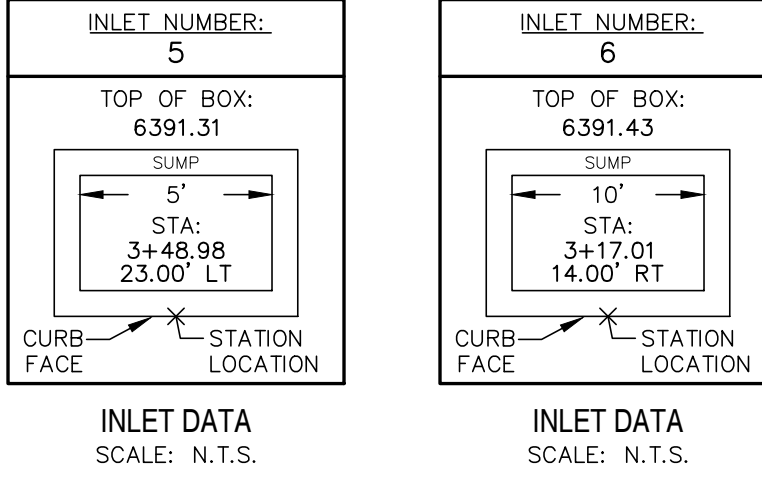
INLET NUMBER:
5

TOP OF BOX:
6391.31

SUMP
5'
STA:
3+48.98
23.00' LT

CURB FACE
STATION LOCATION

INLET DATA
SCALE: N.T.S.

INLET NUMBER:
6

TOP OF BOX:
6391.43

SUMP
10'
STA:
3+17.01
14.00' RT

CURB FACE
STATION LOCATION

INLET DATA
SCALE: N.T.S.